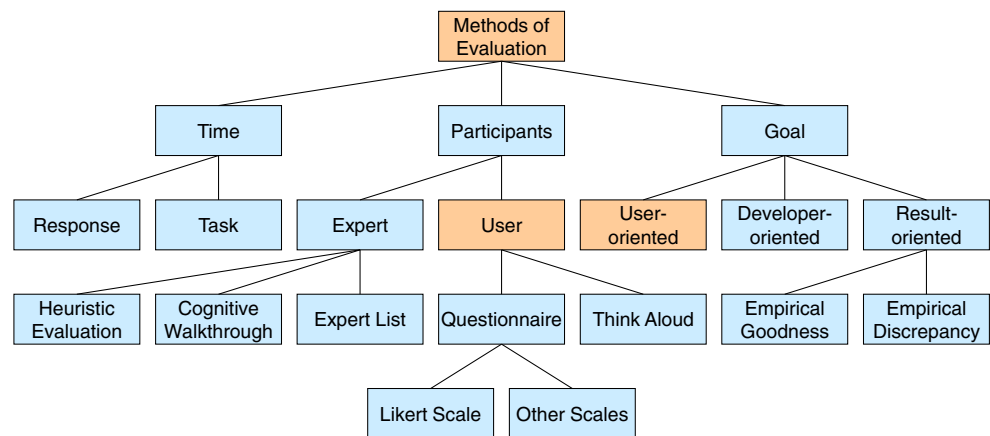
Methods of Evaluation

Time

Participants

Goal

Response

Task

Expert

User

User-oriented

Developer-oriented

Result-oriented

Heuristic Evaluation

Cognitive Walkthrough

Expert List

Questionnaire

Think Aloud

Empirical Goodness

Empirical Discrepancy

Likert Scale

Other Scales